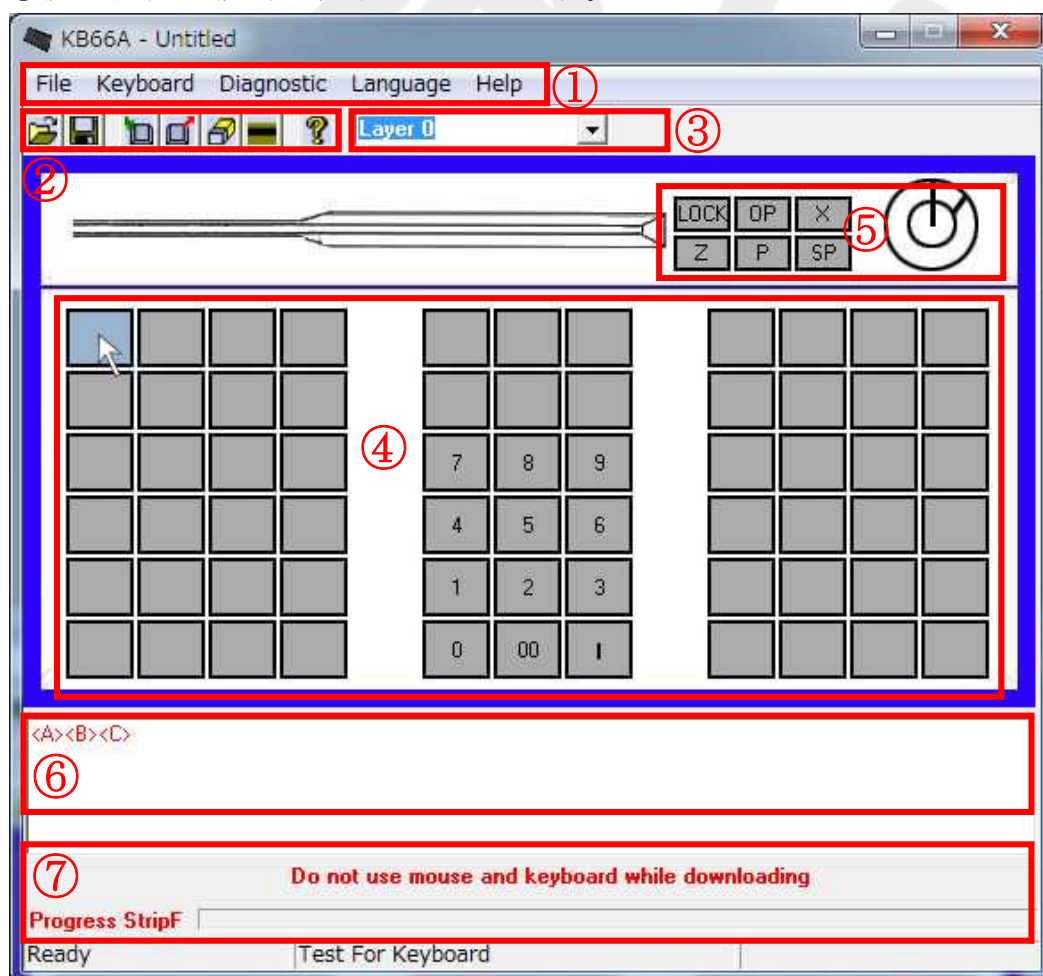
KB66A - Untitled

File Keyboard Diagnostic Language Help ①

Layer 0 ③

②

LOCK OP X
Z P SP ⑤

④

7 8 9
4 5 6
1 2 3
0 00 I

<A><B><C>

⑥

⑦

Do not use mouse and keyboard while downloading

Progress StripF

Ready Test For Keyboard